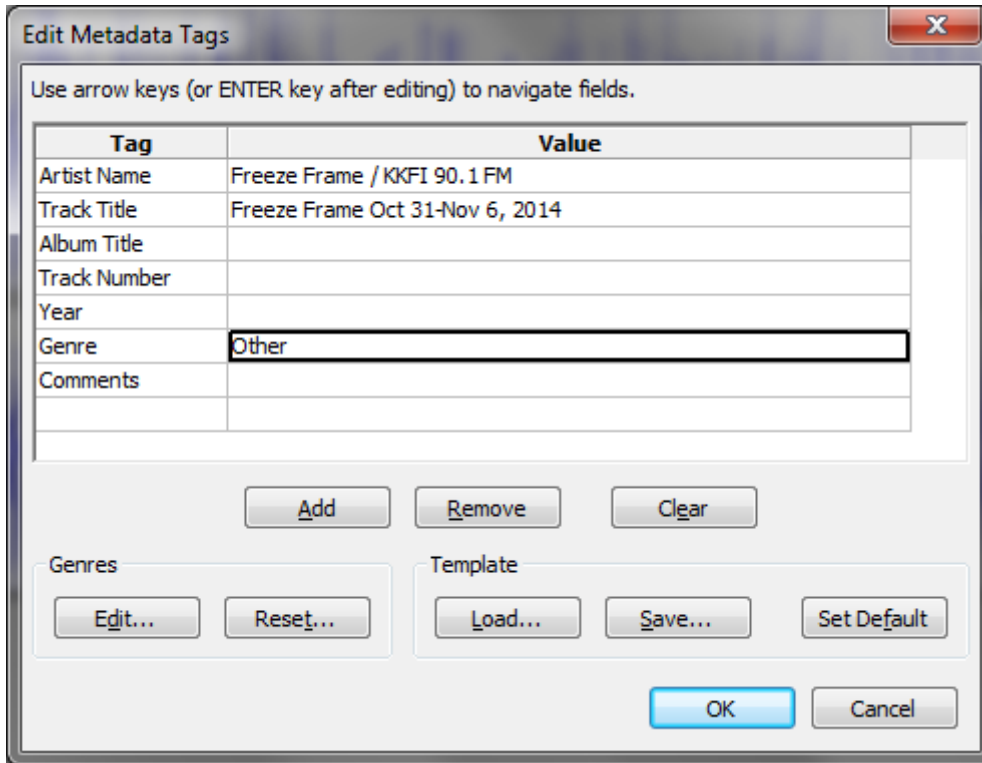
Edit Metadata Tags

Use arrow keys (or ENTER key after editing) to navigate fields.

| Tag | Value |
|---|---|
| Artist Name | Freeze Frame / KKFI 90.1 FM |
| Track Title | Freeze Frame Oct 31-Nov 6, 2014 |
| Album Title | |
| Track Number | |
| Year | |
| Genre | Other |
| Comments | |
| | |

Add Remove Clear

Genres
Edit... Reset...

Template
Load... Save... Set Default

OK Cancel